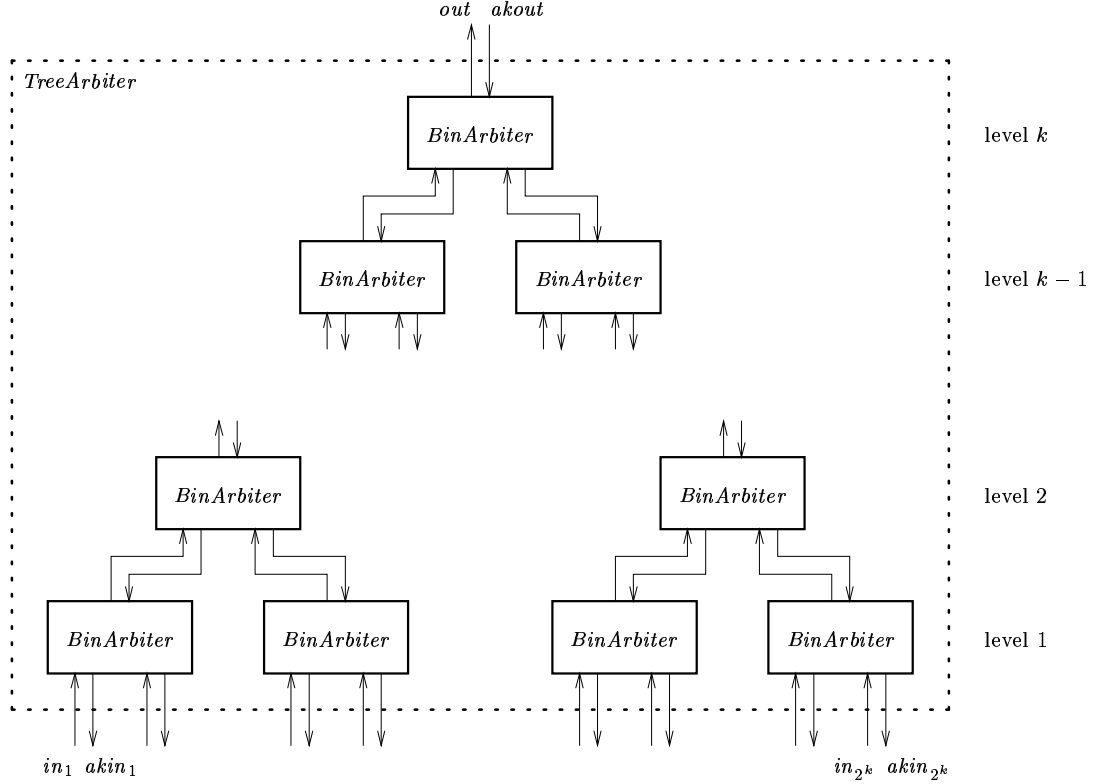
$out$ $akout$

$TreeArbiter$

$BinArbiter$

level $k$

$BinArbiter$ $BinArbiter$

level $k-1$

$BinArbiter$ $BinArbiter$

level 2

$BinArbiter$ $BinArbiter$ $BinArbiter$ $BinArbiter$

level 1

$in_1$ $akin_1$ $in_{2^k}$ $akin_{2^k}$